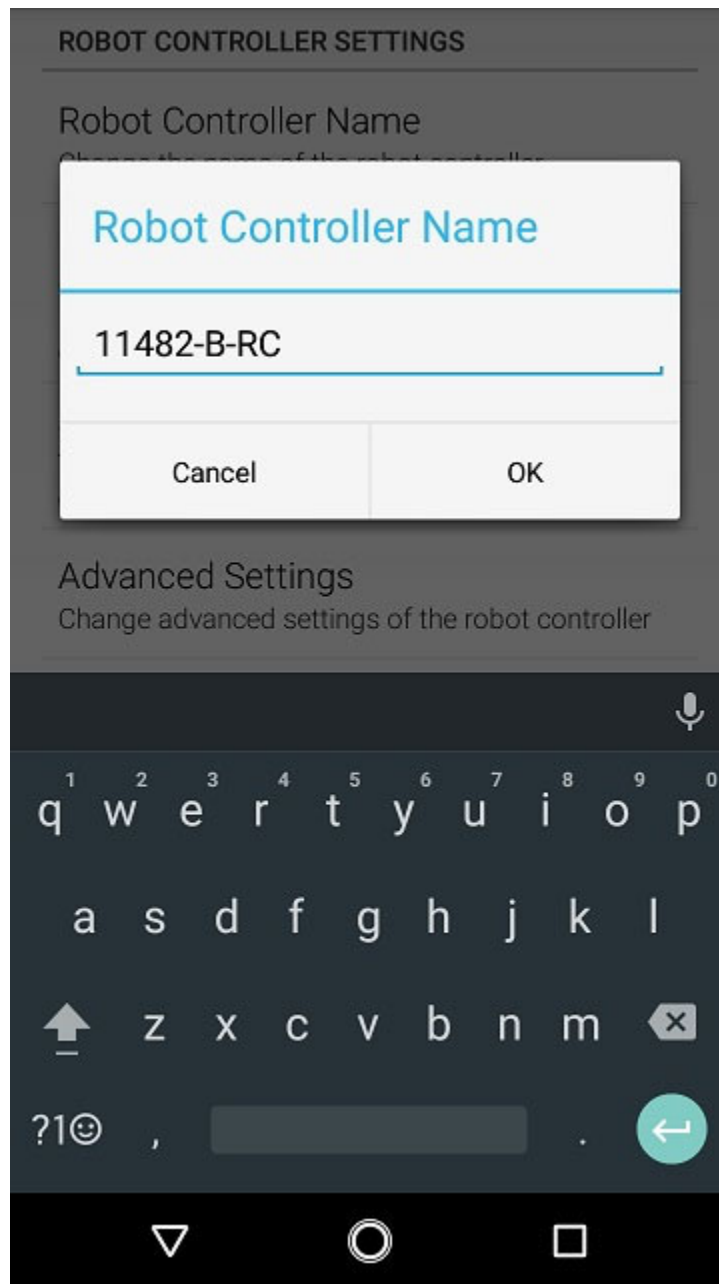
ROBOT CONTROLLER SETTINGS

Robot Controller Name
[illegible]

Robot Controller Name

11482-B-RC

Cancel

OK

Advanced Settings
Change advanced settings of the robot controller

1 2 3 4 5 6 7 8 9 0
q w e r t y u i o p
a s d f g h j k l
z x c v b n m
?1☺ , .